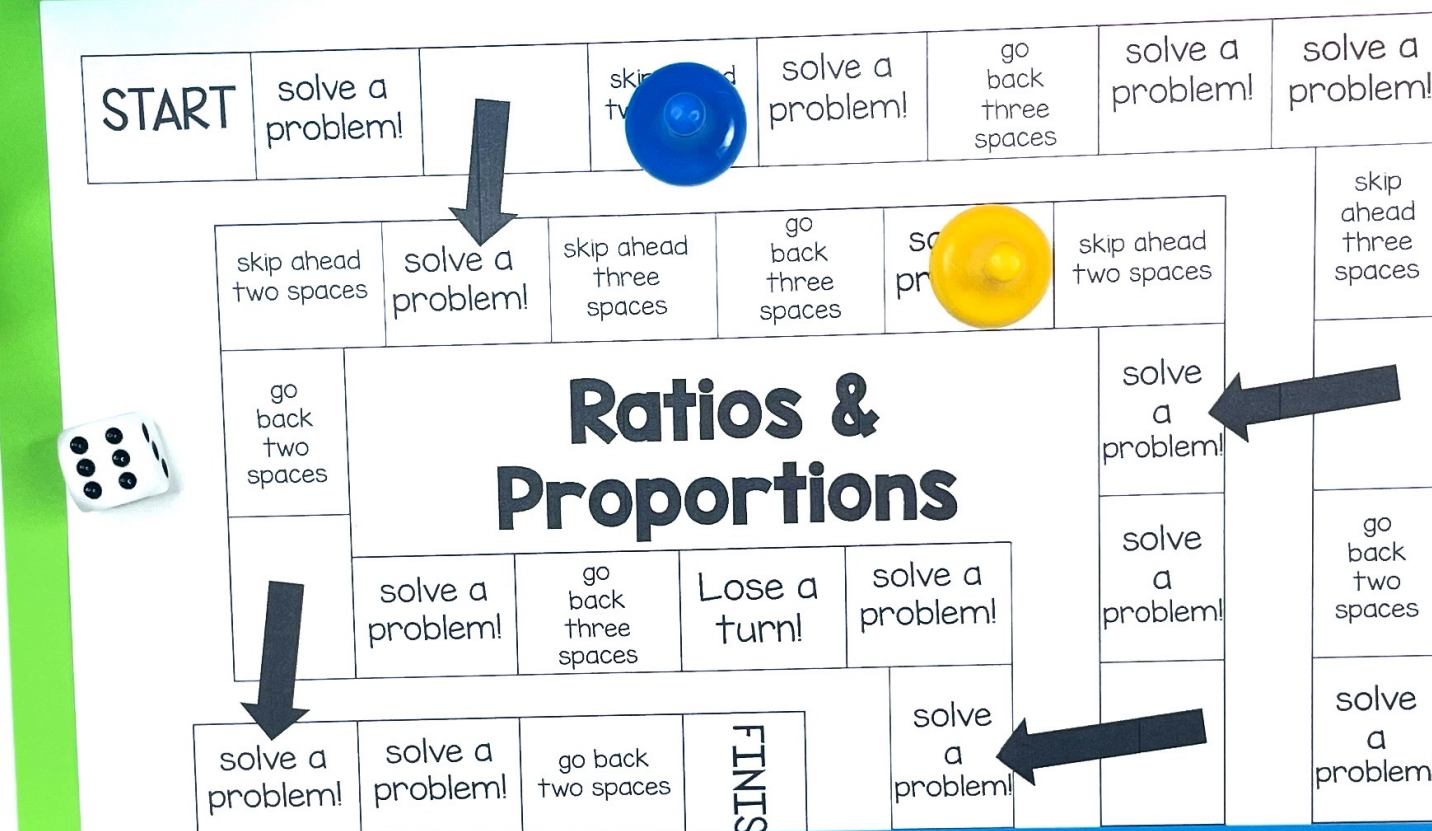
START

solve a problem!

sk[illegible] t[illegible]

solve a problem!

go back three spaces

solve a problem!

solve a problem!

skip ahead three spaces

skip ahead two spaces

solve a problem!

skip ahead three spaces

go back three spaces

s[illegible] pr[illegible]

skip ahead two spaces

go back two spaces

Ratios & Proportions

solve a problem!

solve a problem!

go back two spaces

solve a problem!

go back three spaces

Lose a turn!

solve a problem!

solve a problem!

solve a problem!

solve a problem!

solve a problem!

go back two spaces

FINIS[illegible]